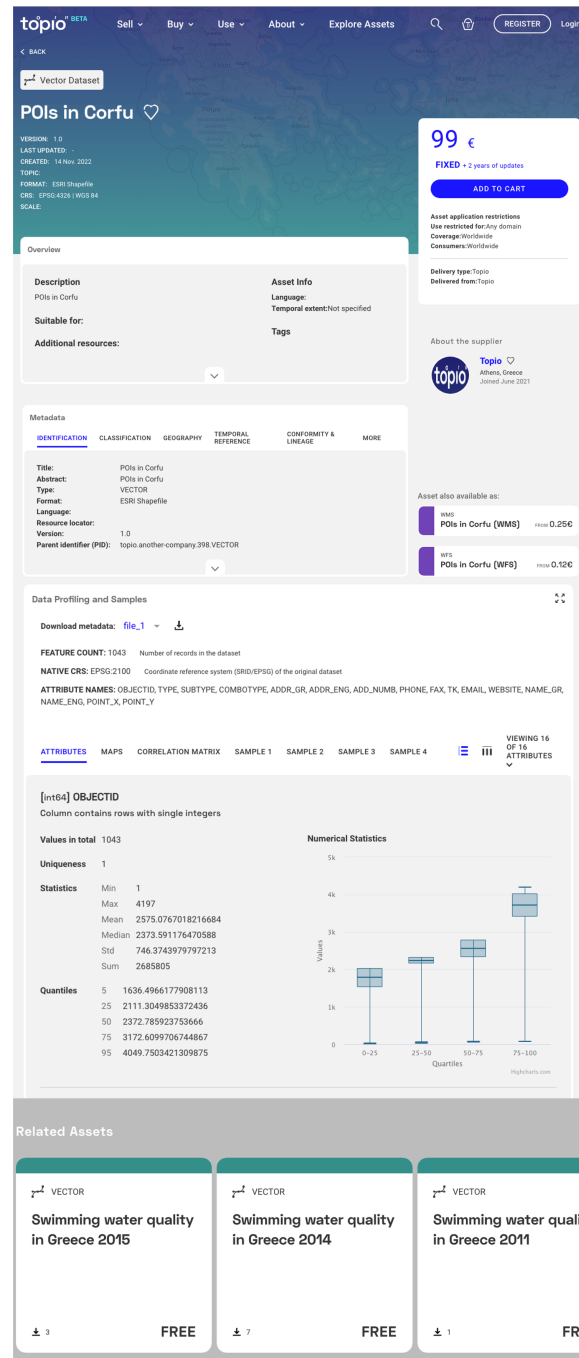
topio BETA Sell Buy Use About Explore Assets REGISTER Login

< BACK

Vector Dataset

POIs in Corfu ♡

VERSION: 1.0
LAST UPDATED: -
CREATED: 14 Nov. 2022
TOPIC:
FORMAT: ESRI Shapefile
CRS: EPSG:4326 | WGS 84
SCALE:

99 €

FIXED + 2 years of updates

ADD TO CART

Asset application restrictions
Use restricted for: Any domain
Coverage: Worldwide
Consumers: Worldwide

Delivery type: Topio
Delivered from: Topio

Overview

Description
POIs in Corfu

Suitable for:

Additional resources:

Asset Info
Language:
Temporal extent: Not specified

Tags

About the supplier

Topio ♡
Athens, Greece
Joined June 2021

Metadata

IDENTIFICATION CLASSIFICATION GEOGRAPHY TEMPORAL REFERENCE CONFORMITY & LINEAGE MORE

Title: POIs in Corfu
Abstract: POIs in Corfu
Type: VECTOR
Format: ESRI Shapefile
Language:
Resource locator:
Version: 1.0
Parent identifier (PID): topio.another-company.398.VECTOR

Asset also available as:

WMS
POIs in Corfu (WMS) FROM 0.25€

WFS
POIs in Corfu (WFS) FROM 0.12€

Data Profiling and Samples

Download metadata: file_1

FEATURE COUNT: 1043 Number of records in the dataset

NATIVE CRS: EPSG:2100 Coordinate reference system (SRID/EPSG) of the original dataset

ATTRIBUTE NAMES: OBJECTID, TYPE, SUBTYPE, COMBOTYPE, ADDR_GR, ADDR_ENG, ADD_NUMB, PHONE, FAX, TK, EMAIL, WEBSITE, NAME_GR, NAME_ENG, POINT_X, POINT_Y

ATTRIBUTES MAPS CORRELATION MATRIX SAMPLE 1 SAMPLE 2 SAMPLE 3 SAMPLE 4 VIEWING 16 OF 16 ATTRIBUTES

[int64] OBJECTID
Column contains rows with single integers

Values in total 1043

Uniqueness 1

Statistics Min 1
Max 4197
Mean 2575.0767018216684
Median 2373.591176470588
Std 746.3743979797213
Sum 2685805

Quantiles 5 1636.4966177908113
25 2111.3049853372436
50 2372.785923753666
75 3172.6099706744867
95 4049.7503421309875

Numerical Statistics

5k
4k
3k
2k
1k
0
Values
0–25 25–50 50–75 75–100
Quartiles
Highcharts.com

Related Assets

VECTOR
Swimming water quality in Greece 2015
3 FREE

VECTOR
Swimming water quality in Greece 2014
7 FREE

VECTOR
Swimming water quali
in Greece 2011
1 FR